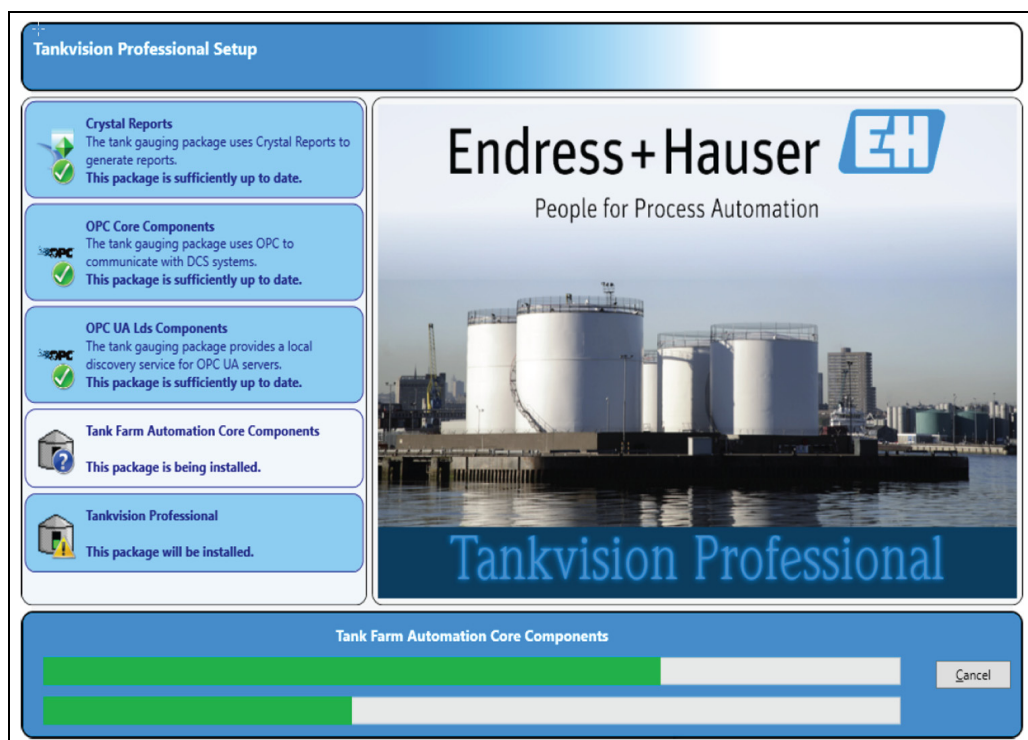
Tankvision Professional Setup

Crystal Reports
The tank gauging package uses Crystal Reports to generate reports.
This package is sufficiently up to date.

OPC Core Components
The tank gauging package uses OPC to communicate with DCS systems.
This package is sufficiently up to date.

OPC UA Lds Components
The tank gauging package provides a local discovery service for OPC UA servers.
This package is sufficiently up to date.

Tank Farm Automation Core Components
This package is being installed.

Tankvision Professional
This package will be installed.

Endress+Hauser EH
People for Process Automation

Tankvision Professional

Tank Farm Automation Core Components

Cancel